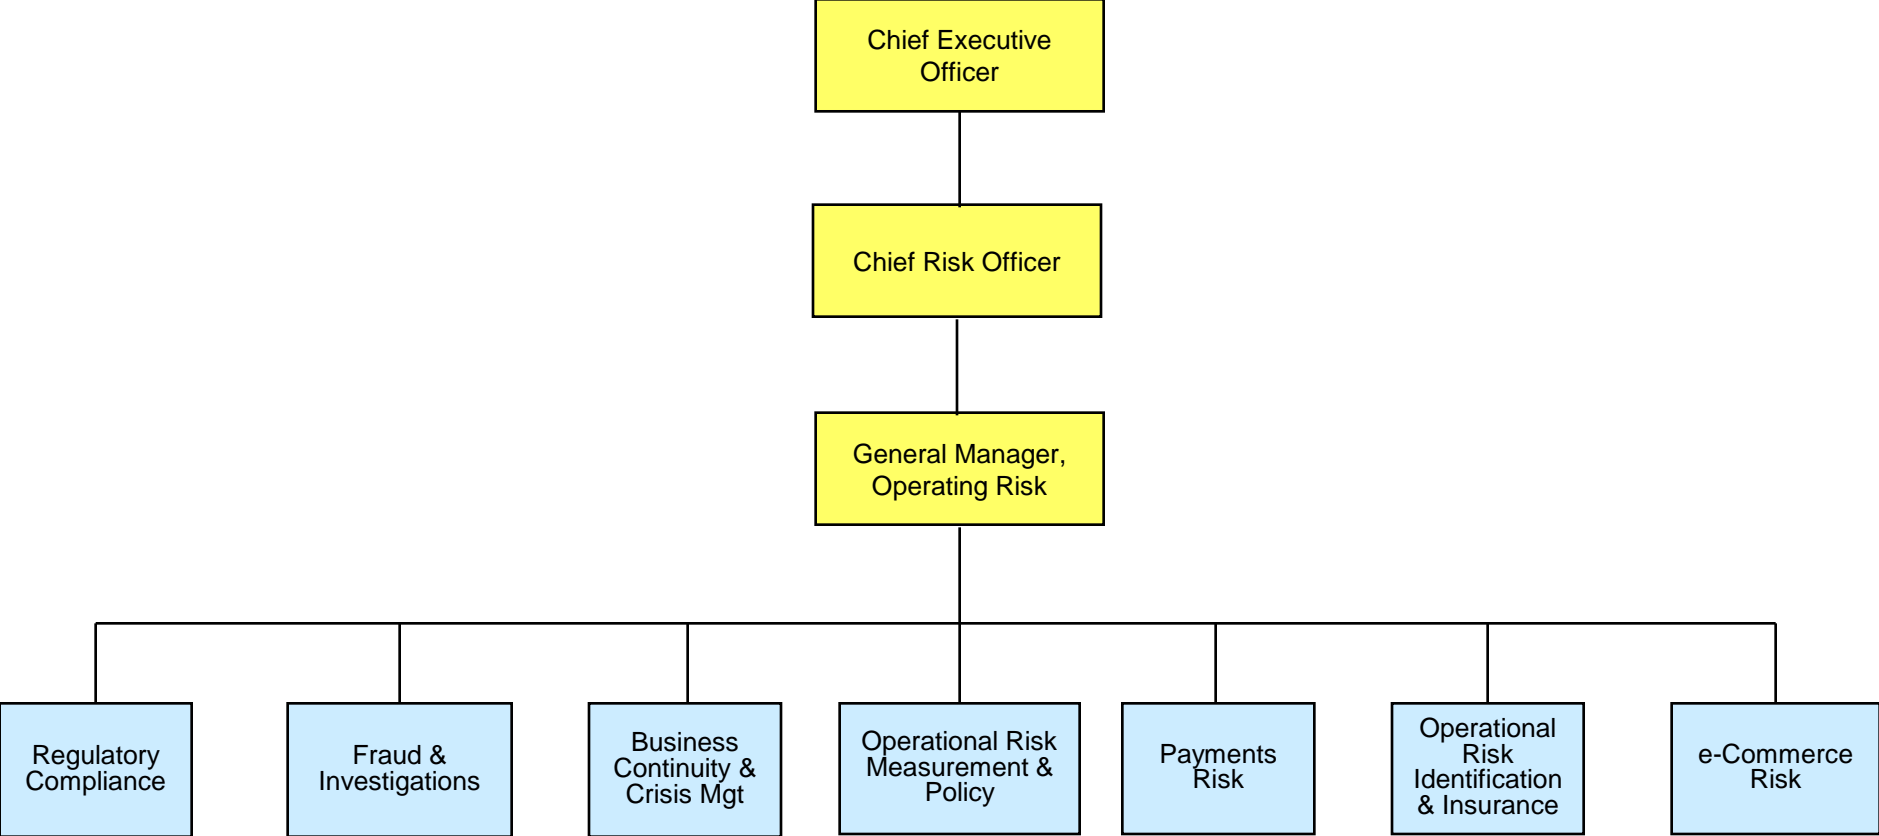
Chief Executive Officer

Chief Risk Officer

General Manager, Operating Risk

Regulatory Compliance

Fraud & Investigations

Business Continuity & Crisis Mgt

Operational Risk Measurement & Policy

Payments Risk

Operational Risk Identification & Insurance

e-Commerce Risk